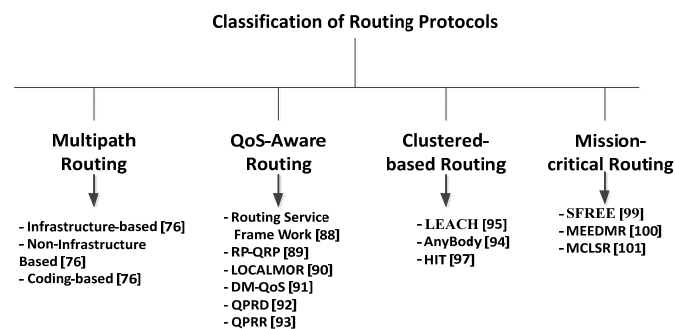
Classification of Routing Protocols

Multipath Routing

- Infrastructure-based [76]
- Non-Infrastructure Based [76]
- Coding-based [76]

QoS-Aware Routing

- Routing Service Frame Work [88]
- RP-QRP [89]
- LOCALMOR [90]
- DM-QoS [91]
- QPRD [92]
- QPRR [93]

Clustered-based Routing

- LEACH [95]
- AnyBody [94]
- HIT [97]

Mission-critical Routing

- SFREE [99]
- MEEDMR [100]
- MCLSR [101]